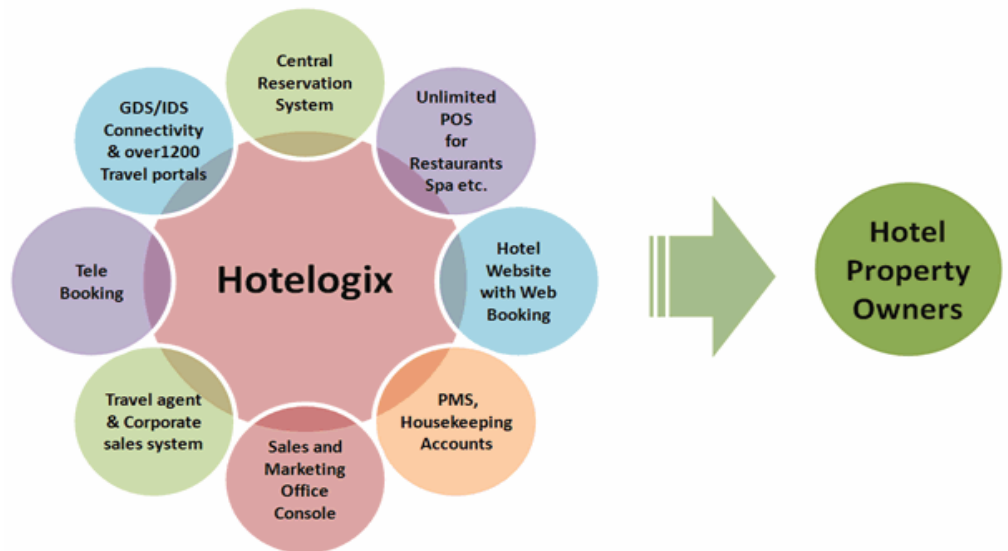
Central Reservation System

Unlimited POS for Restaurants Spa etc.

Hotel Website with Web Booking

PMS, Housekeeping Accounts

Sales and Marketing Office Console

Travel agent & Corporate sales system

Tele Booking

GDS/IDS Connectivity & over1200 Travel portals

Hotelogix

Hotel Property Owners